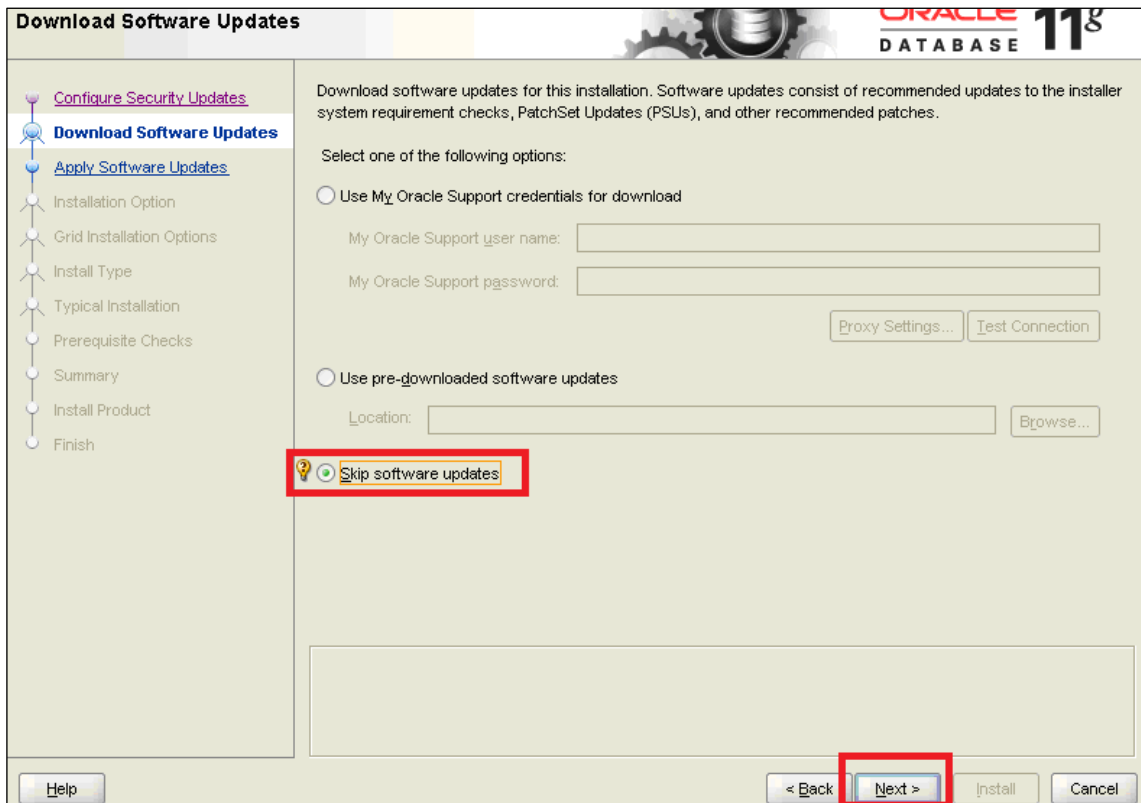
Download Software Updates

ORACLE DATABASE 11g

Configure Security Updates
Download Software Updates
Apply Software Updates
Installation Option
Grid Installation Options
Install Type
Typical Installation
Prerequisite Checks
Summary
Install Product
Finish

Download software updates for this installation. Software updates consist of recommended updates to the installer system requirement checks, PatchSet Updates (PSUs), and other recommended patches.

Select one of the following options:

Use My Oracle Support credentials for download

My Oracle Support user name:

My Oracle Support password:

Proxy Settings... Test Connection

Use pre-downloaded software updates

Location:

Browse...

Skip software updates

Help

< Back Next > Install Cancel